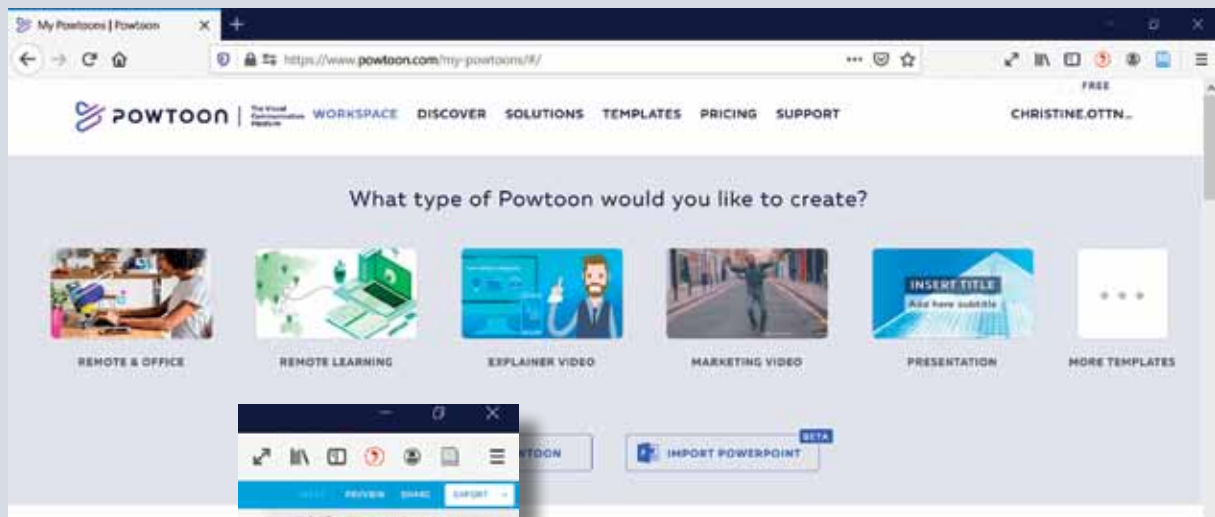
My Powtoons | Powtoon

https://www.powtoon.com/my-powtoons/#/

FREE

POWTOON | The Visual Communication Platform WORKSPACE DISCOVER SOLUTIONS TEMPLATES PRICING SUPPORT CHRISTINE.OTTN...

What type of Powtoon would you like to create?

INSERT TITLE
Add here subtitle

REMOTE & OFFICE
REMOTE LEARNING
EXPLAINER VIDEO
MARKETING VIDEO
PRESENTATION
MORE TEMPLATES

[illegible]TOON

BETA
IMPORT POWERPOINT

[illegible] PREVIEW SHARE EXPORT